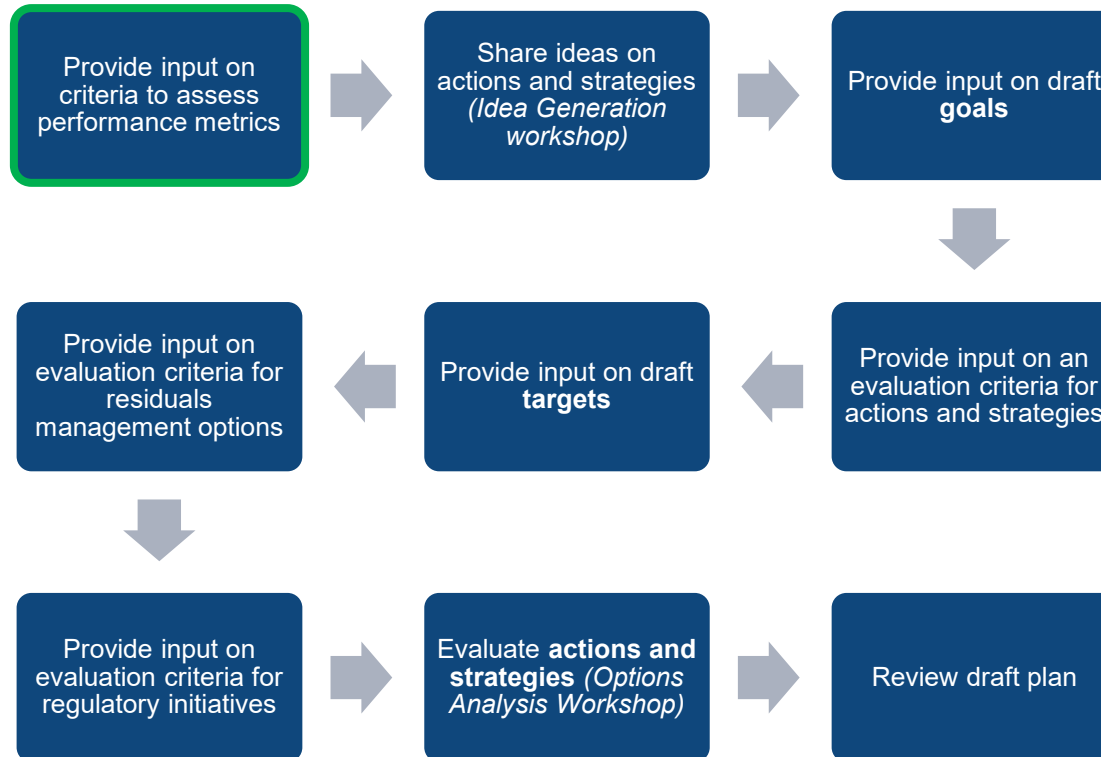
Provide input on criteria to assess performance metrics

Share ideas on actions and strategies *(Idea Generation workshop)*

Provide input on draft **goals**

Provide input on an evaluation criteria for actions and strategies

Provide input on draft **targets**

Provide input on evaluation criteria for residuals management options

Provide input on evaluation criteria for regulatory initiatives

Evaluate **actions and strategies** *(Options Analysis Workshop)*

Review draft plan